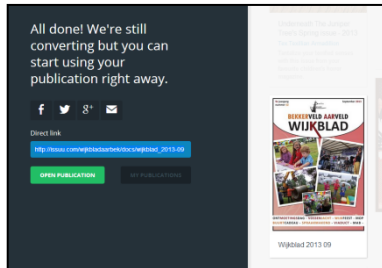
All done! We're still converting but you can start using your publication right away.

f
8+

Direct link
http://issuu.com/wijkbladaarbek/docs/wijkblad_2013-09

OPEN PUBLICATION
MY PUBLICATIONS

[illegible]

BENNEKVELD AARVELD
WIJKBLAD

Wijkblad 2013 09